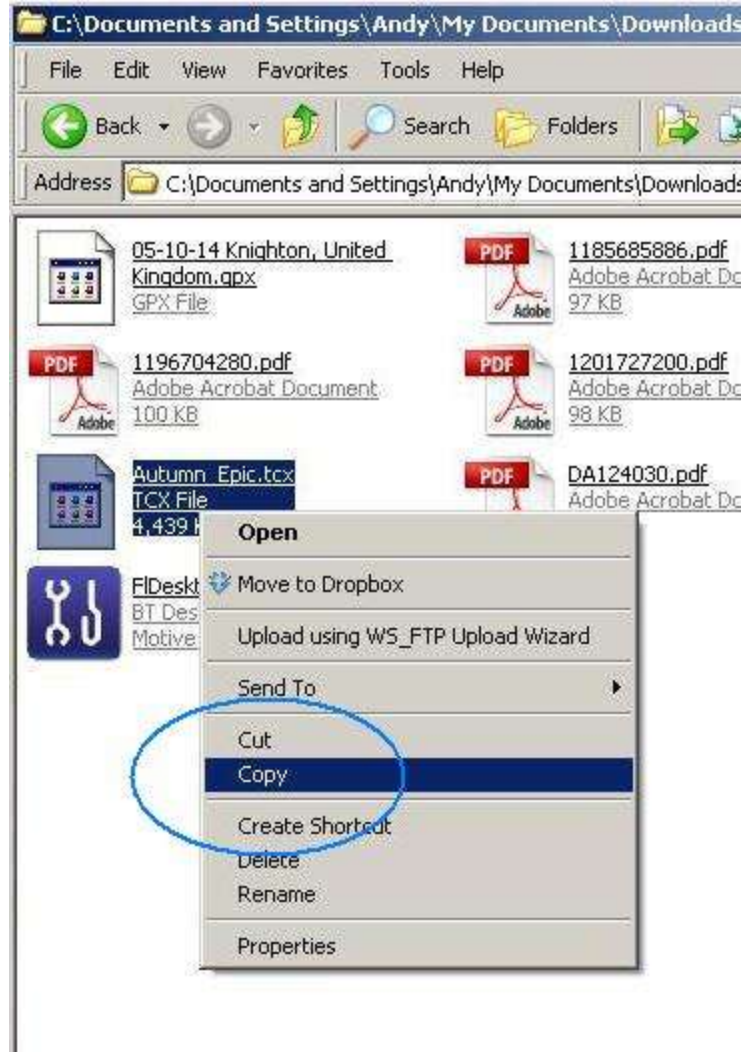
C:\Documents and Settings\Andy\My Documents\Downloads

File Edit View Favorites Tools Help

Back Search Folders

Address C:\Documents and Settings\Andy\My Documents\Downloads

05-10-14 Knighton, United Kingdom.gpx
GPX File

PDF
Adobe
1185685886.pdf
Adobe Acrobat Do
97 KB

PDF
Adobe
1196704280.pdf
Adobe Acrobat Document
100 KB

PDF
Adobe
1201727200.pdf
Adobe Acrobat Do
98 KB

Autumn_Epic.tcx
TCX File
4,439 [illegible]

PDF
DA124030.pdf
Adobe Acrobat Do

FlDeskt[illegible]
BT Des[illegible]
Motive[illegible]

Open
Move to Dropbox
Upload using WS_FTP Upload Wizard
Send To
Cut
Copy
Create Shortcut
Delete
Rename
Properties